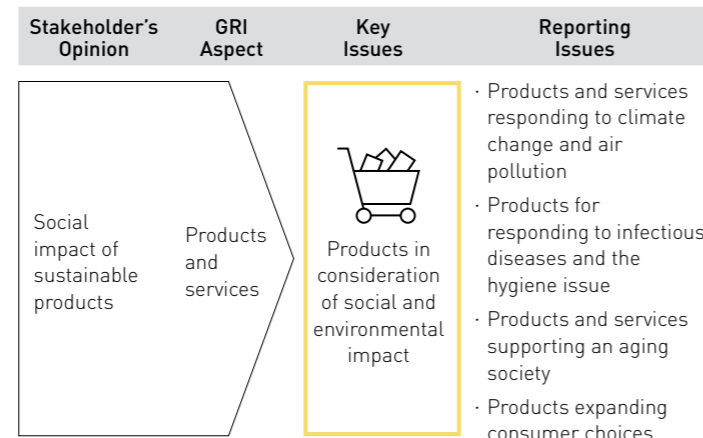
| Stakeholder's Opinion | GRI Aspect | Key Issues | Reporting Issues |
|---|---|---|---|
| Social impact of sustainable products | Products and services | Products in consideration of social and environmental impact | · Products and services responding to climate change and air pollution<br>· Products for responding to infectious diseases and the hygiene issue<br>· Products and services supporting an aging society<br>· Products expanding consumer choices |